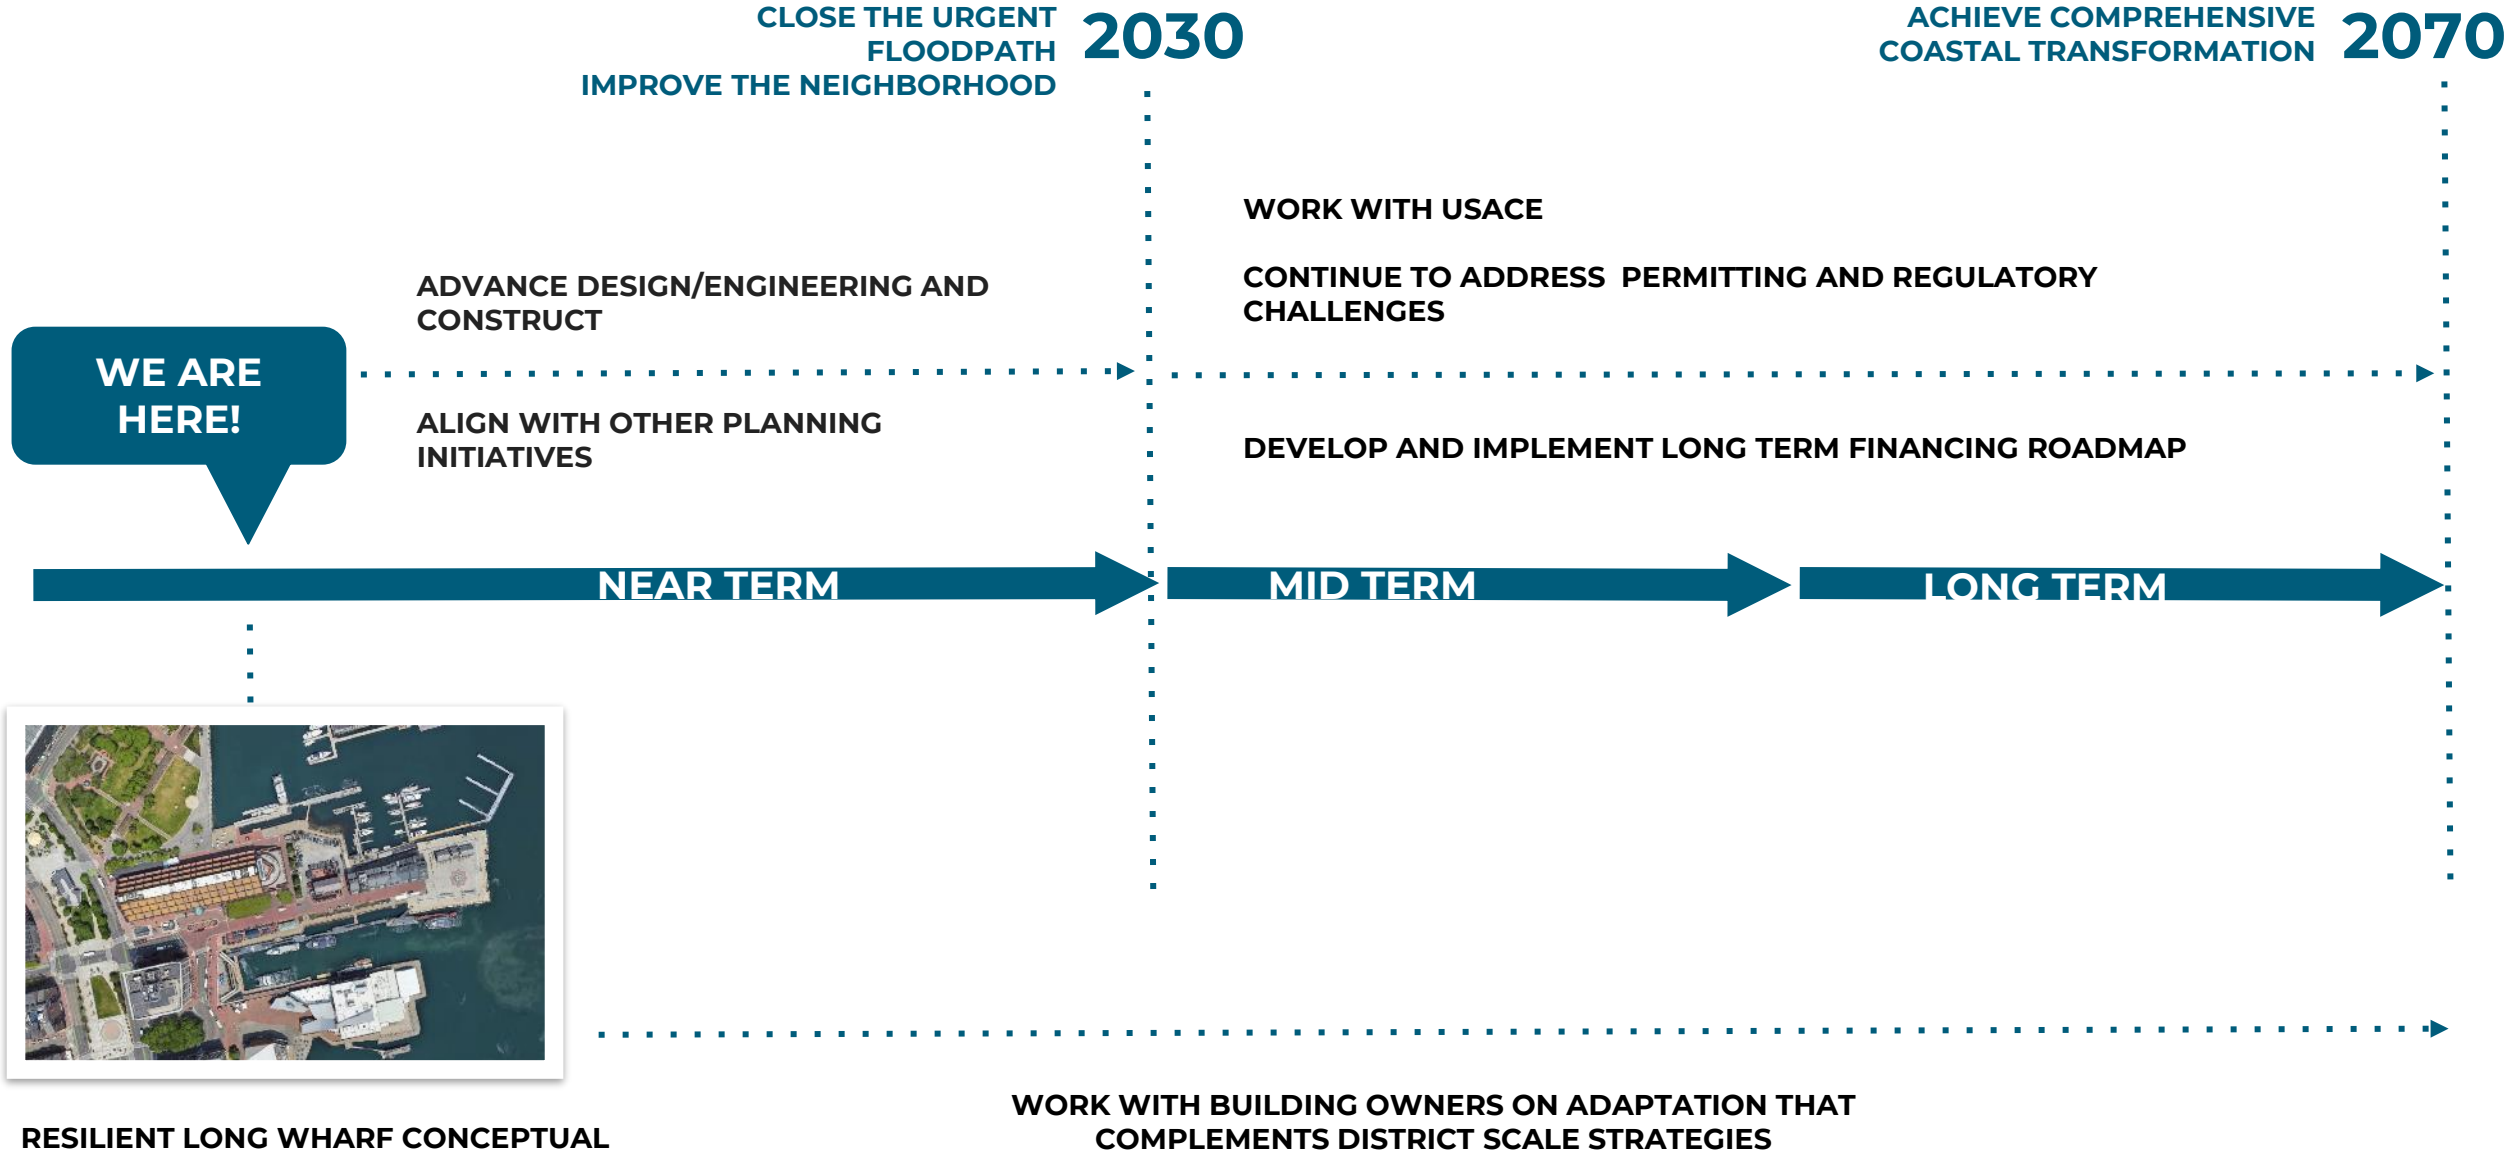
CLOSE THE URGENT FLOODPATH
IMPROVE THE NEIGHBORHOOD

2030

ACHIEVE COMPREHENSIVE COASTAL TRANSFORMATION

2070

WORK WITH USACE

CONTINUE TO ADDRESS PERMITTING AND REGULATORY CHALLENGES

ADVANCE DESIGN/ENGINEERING AND CONSTRUCT

WE ARE HERE!

ALIGN WITH OTHER PLANNING INITIATIVES

DEVELOP AND IMPLEMENT LONG TERM FINANCING ROADMAP

NEAR TERM

MID TERM

LONG TERM

RESILIENT LONG WHARF CONCEPTUAL

WORK WITH BUILDING OWNERS ON ADAPTATION THAT COMPLEMENTS DISTRICT SCALE STRATEGIES